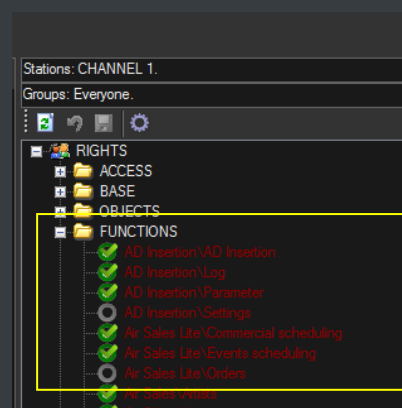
Stations: CHANNEL 1.

Groups: Everyone.

RIGHTS
ACCESS
BASE
OBJECTS
FUNCTIONS
AD Insertion\AD Insertion
AD Insertion\Log
AD Insertion\Parameter
AD Insertion\Settings
Air Sales Lite\Commercial scheduling
Air Sales Lite\Events scheduling
Air Sales Lite\Orders
Air Sales\Artists